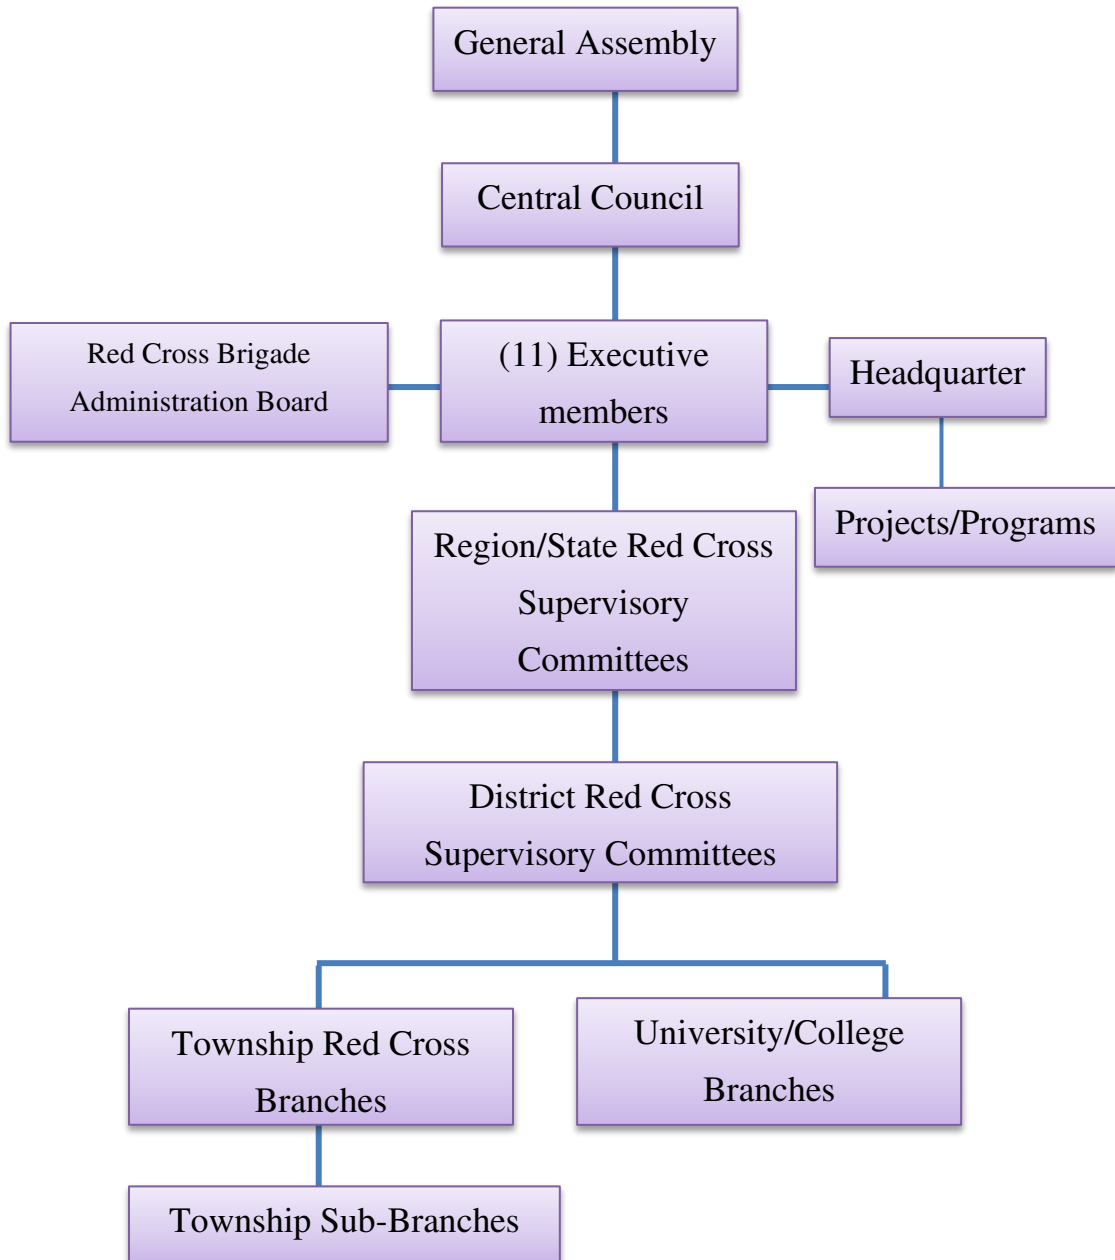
General Assembly

Central Council

Red Cross Brigade Administration Board

(11) Executive members

Headquarter

Projects/Programs

Region/State Red Cross Supervisory Committees

District Red Cross Supervisory Committees

Township Red Cross Branches

University/College Branches

Township Sub-Branches